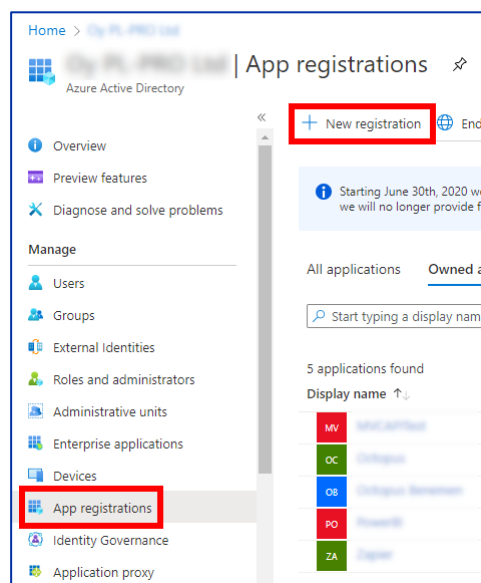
Home > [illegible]

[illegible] | App registrations

Azure Active Directory

«

Overview

Preview features

Diagnose and solve problems

Manage

Users

Groups

External Identities

Roles and administrators

Administrative units

Enterprise applications

Devices

App registrations

Identity Governance

Application proxy

+ New registration

End

Starting June 30th, 2020 w
we will no longer provide f

All applications

Owned a

Start typing a display nam

5 applications found

Display name ↑↓

MV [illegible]

OC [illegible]

OB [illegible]

PO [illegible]

ZA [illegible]